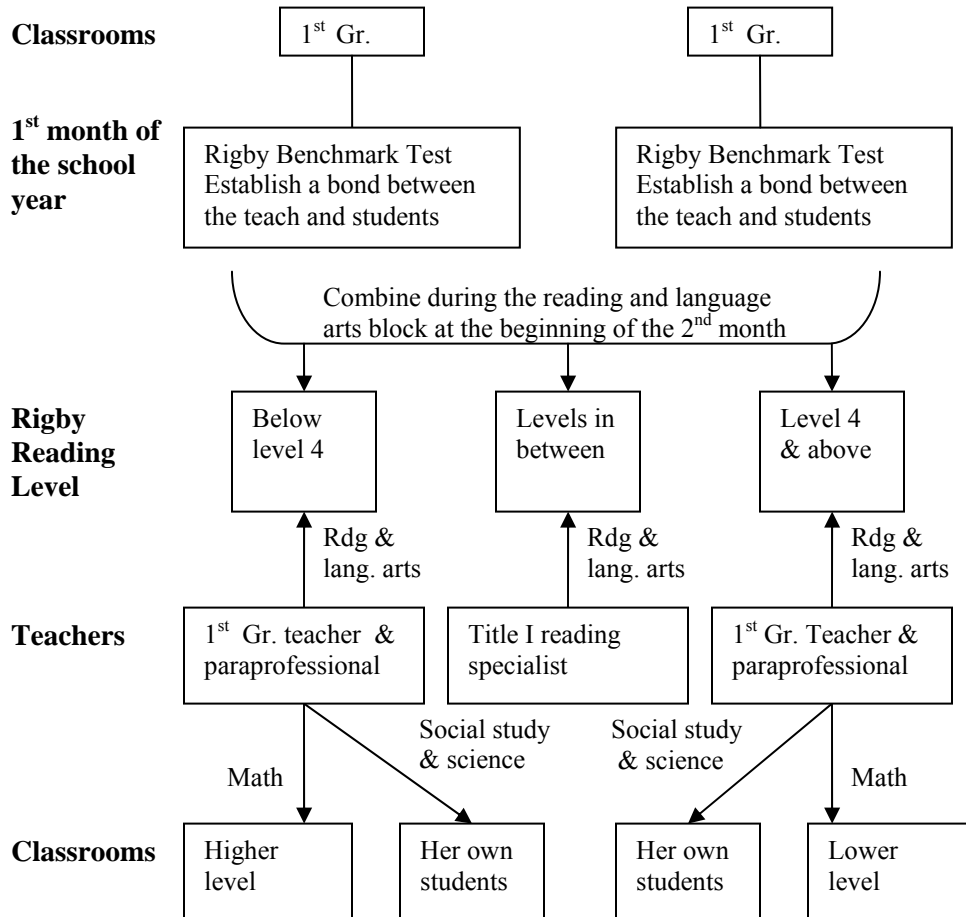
Classroomes

$1^{st}$ Gr.

$1^{st}$ Gr.

$1^{st}$ month of the school year

Rigby Benchmark Test
Establish a bond between the teach and students

Rigby Benchmark Test
Establish a bond between the teach and students

Combine during the reading and language arts block at the beginning of the $2^{nd}$ month

Rigby Reading Level

Below level 4

Levels in between

Level 4 & above

Rdg & lang. arts

Rdg & lang. arts

Rdg & lang. arts

Teachers

$1^{st}$ Gr. teacher & paraprofessional

Title I reading specialist

$1^{st}$ Gr. Teacher & paraprofessional

Math

Social study & science

Social study & science

Math

Classrooms

Higher level

Her own students

Her own students

Lower level